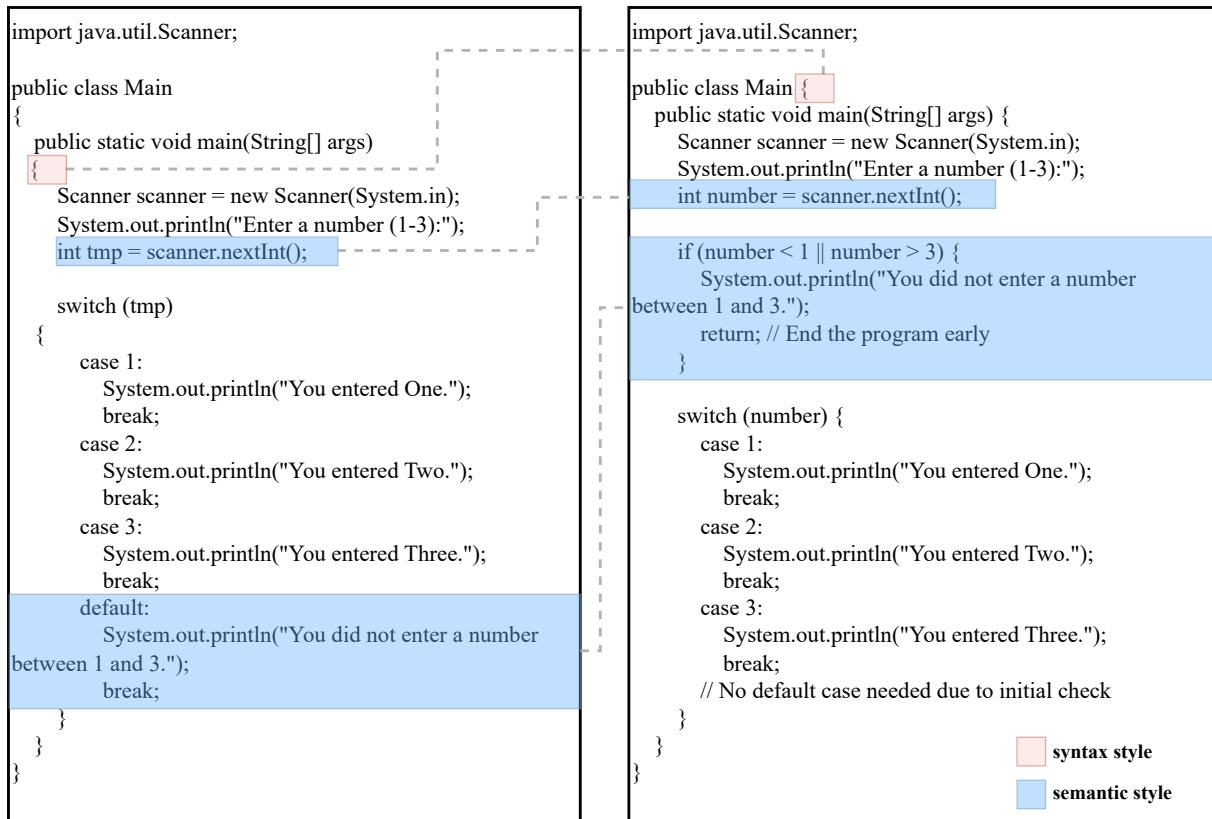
import java.util.Scanner;

public class Main
{
  public static void main(String[] args)
  {
    Scanner scanner = new Scanner(System.in);
    System.out.println("Enter a number (1-3):");
    int tmp = scanner.nextInt();

    switch (tmp)
    {
      case 1:
        System.out.println("You entered One.");
        break;
      case 2:
        System.out.println("You entered Two.");
        break;
      case 3:
        System.out.println("You entered Three.");
        break;
      default:
        System.out.println("You did not enter a number between 1 and 3.");
        break;
    }
  }
}

import java.util.Scanner;

public class Main {
  public static void main(String[] args) {
    Scanner scanner = new Scanner(System.in);
    System.out.println("Enter a number (1-3):");
    int number = scanner.nextInt();

    if (number < 1 || number > 3) {
      System.out.println("You did not enter a number between 1 and 3.");
      return; // End the program early
    }

    switch (number) {
      case 1:
        System.out.println("You entered One.");
        break;
      case 2:
        System.out.println("You entered Two.");
        break;
      case 3:
        System.out.println("You entered Three.");
        break;
      // No default case needed due to initial check
    }
  }
}

syntax style
semantic style